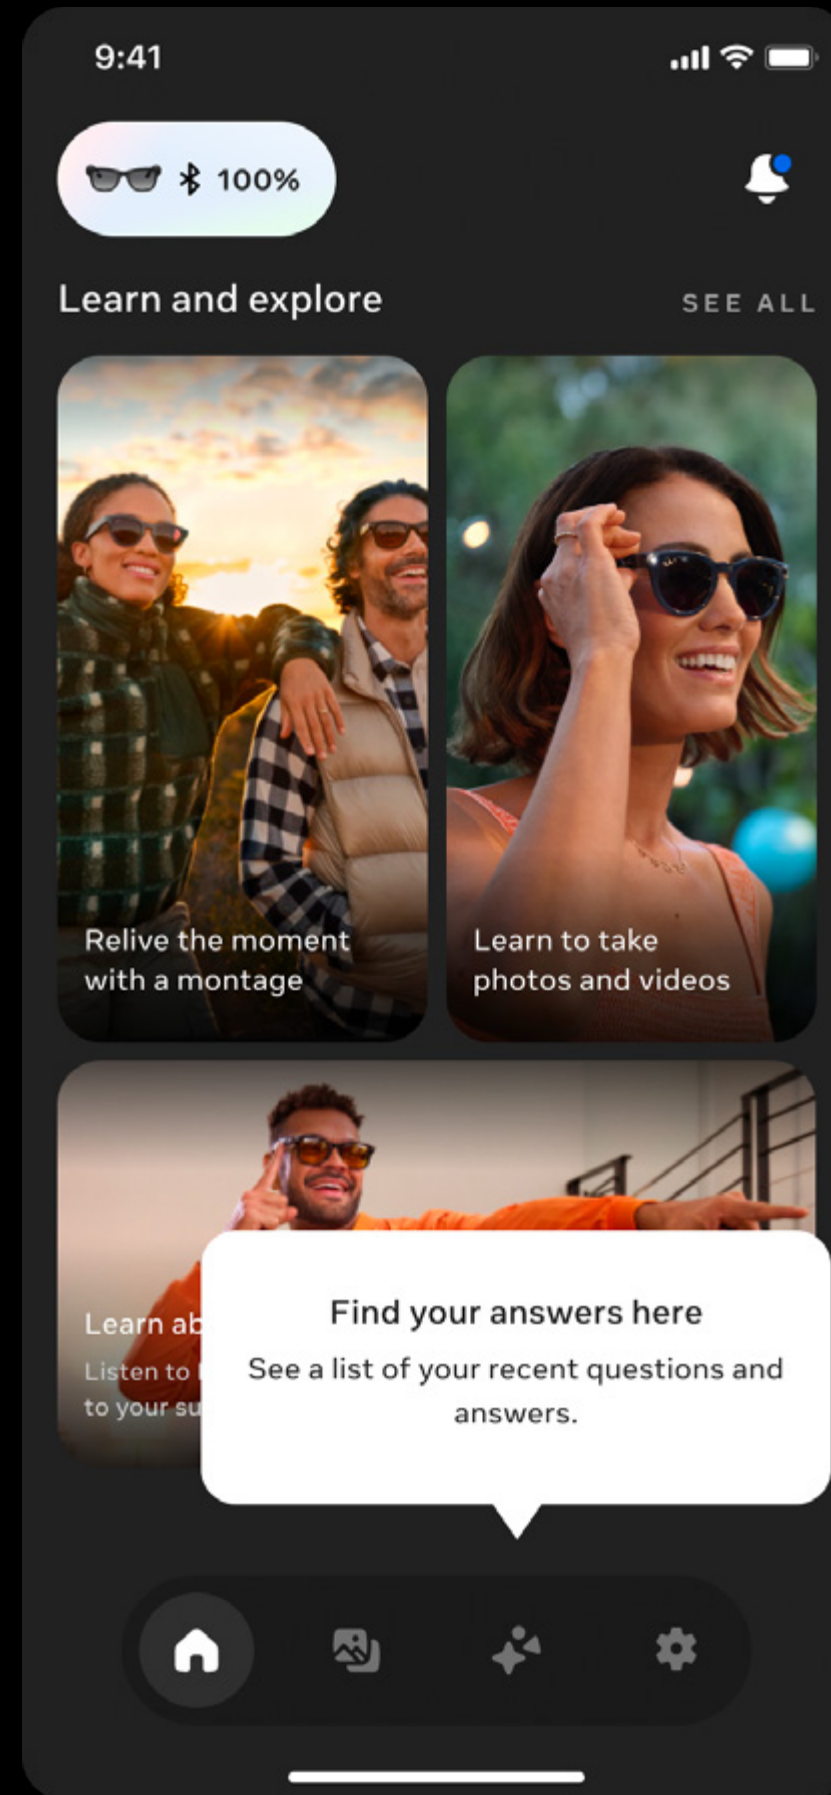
9:41

100%

Learn and explore

SEE ALL

Relive the moment with a montage

Learn to take photos and videos

Learn ab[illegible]

Listen to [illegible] to your su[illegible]

Find your answers here

See a list of your recent questions and answers.